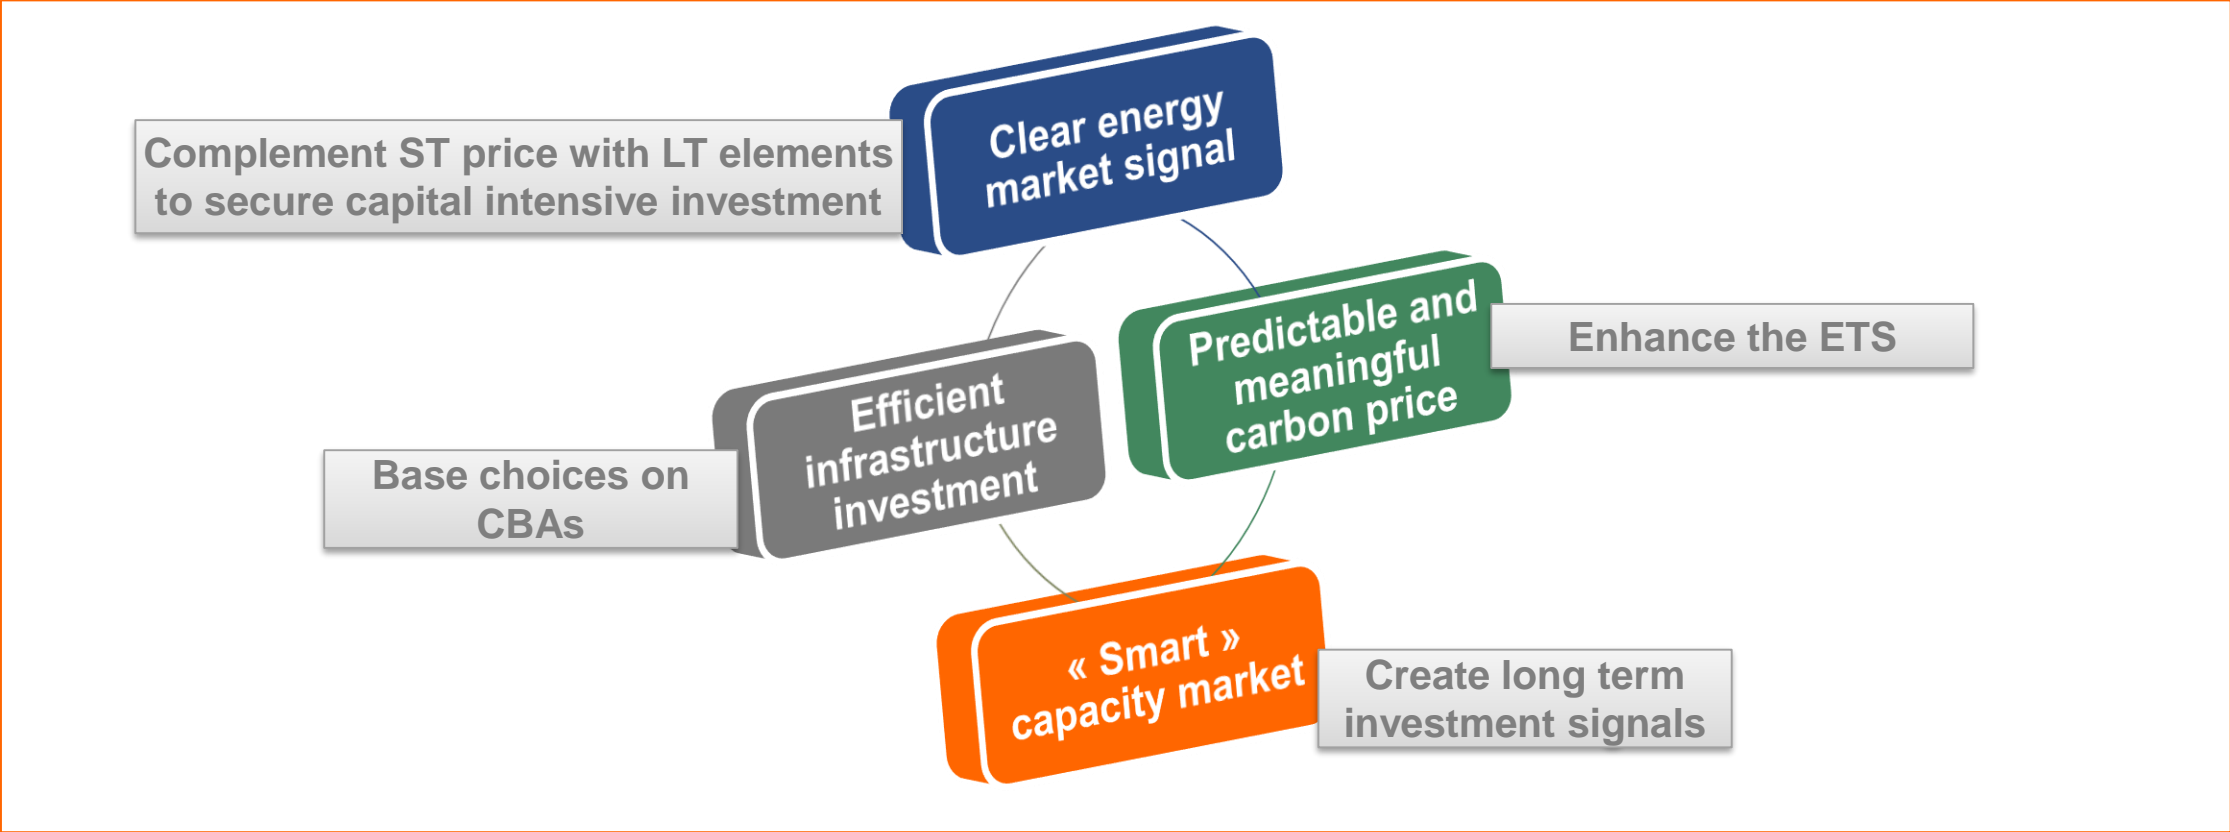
Complement ST price with LT elements to secure capital intensive investment

Clear energy market signal

Predictable and meaningful carbon price

Enhance the ETS

Base choices on CBAs

Efficient infrastructure investment

« Smart » capacity market

Create long term investment signals